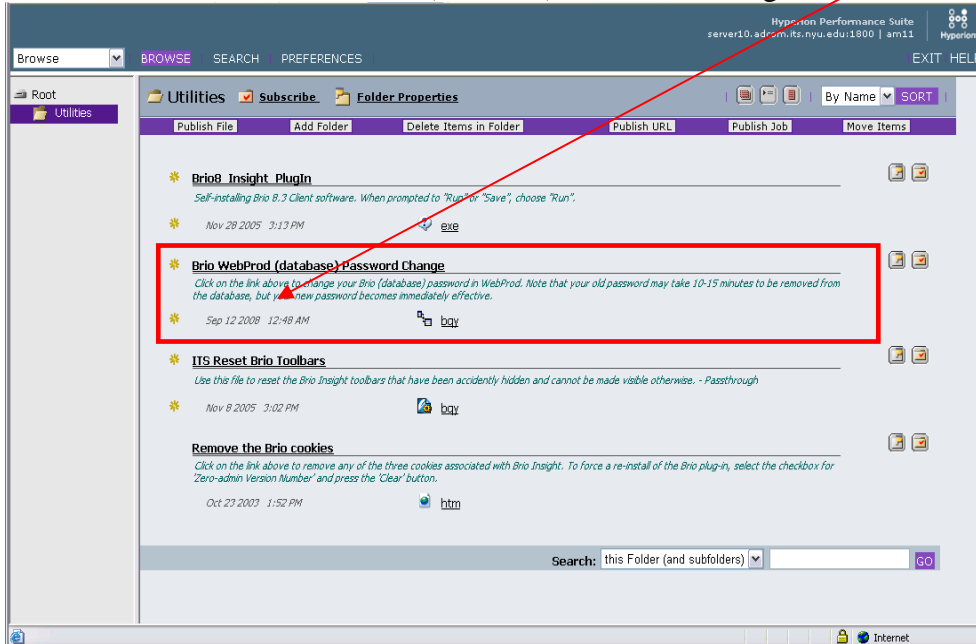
Hyperion Performance Suite
server10.adrem.its.nyu.edu:1800 | am11
Hyperion

Browse
BROWSE | SEARCH | PREFERENCES
EXIT HELP

Root
Utilities

Utilities Subscribe Folder Properties
By Name SORT

Publish File | Add Folder | Delete Items in Folder | Publish URL | Publish Job | Move Items

Brio8_Insight_PlugIn
Self-installing Brio 8.3 Client software. When prompted to "Run" or "Save", choose "Run".
Nov 28 2005 3:13 PM exe

Brio WebProd (database) Password Change
Click on the link above to change your Brio (database) password in WebProd. Note that your old password may take 10-15 minutes to be removed from the database, but your new password becomes immediately effective.
Sep 12 2008 12:48 AM bqy

ITS Reset Brio Toolbars
Use this file to reset the Brio Insight toolbars that have been accidently hidden and cannot be made visible otherwise. - Passthrough
Nov 8 2005 3:02 PM bqy

Remove the Brio cookies
Click on the link above to remove any of the three cookies associated with Brio Insight. To force a re-install of the Brio plug-in, select the checkbox for 'Zero-admin Version Number' and press the 'Clear' button.
Oct 23 2003 1:52 PM htm

Search: this Folder (and subfolders) GO

Internet